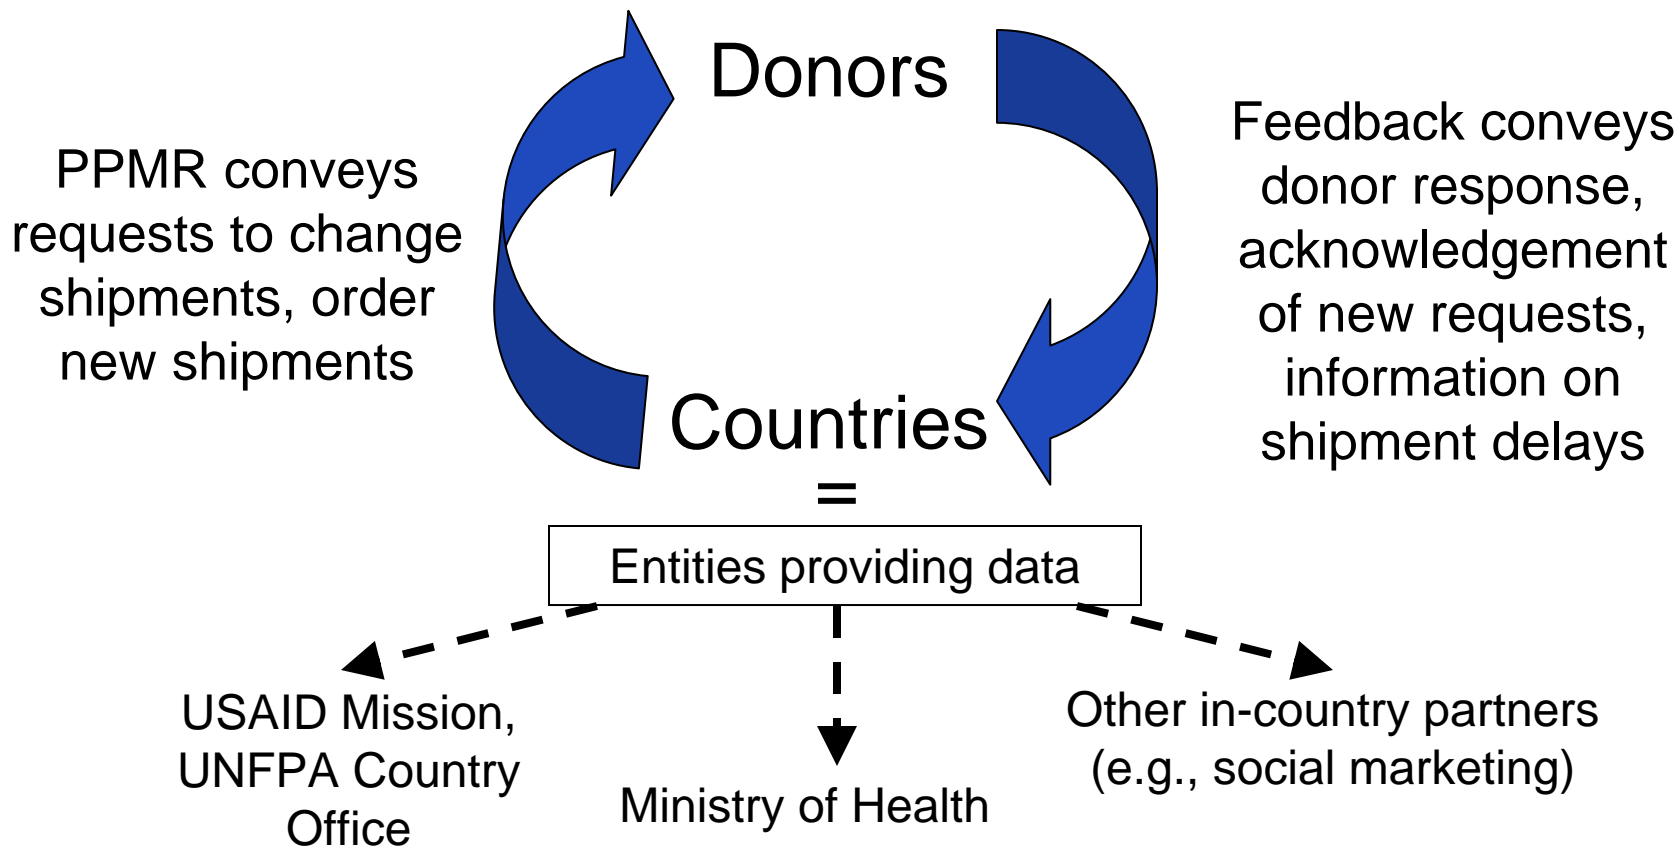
Donors

PPMR conveys requests to change shipments, order new shipments

Feedback conveys donor response, acknowledgement of new requests, information on shipment delays

Countries

=

Entities providing data

USAID Mission, UNFPA Country Office

Ministry of Health

Other in-country partners (e.g., social marketing)